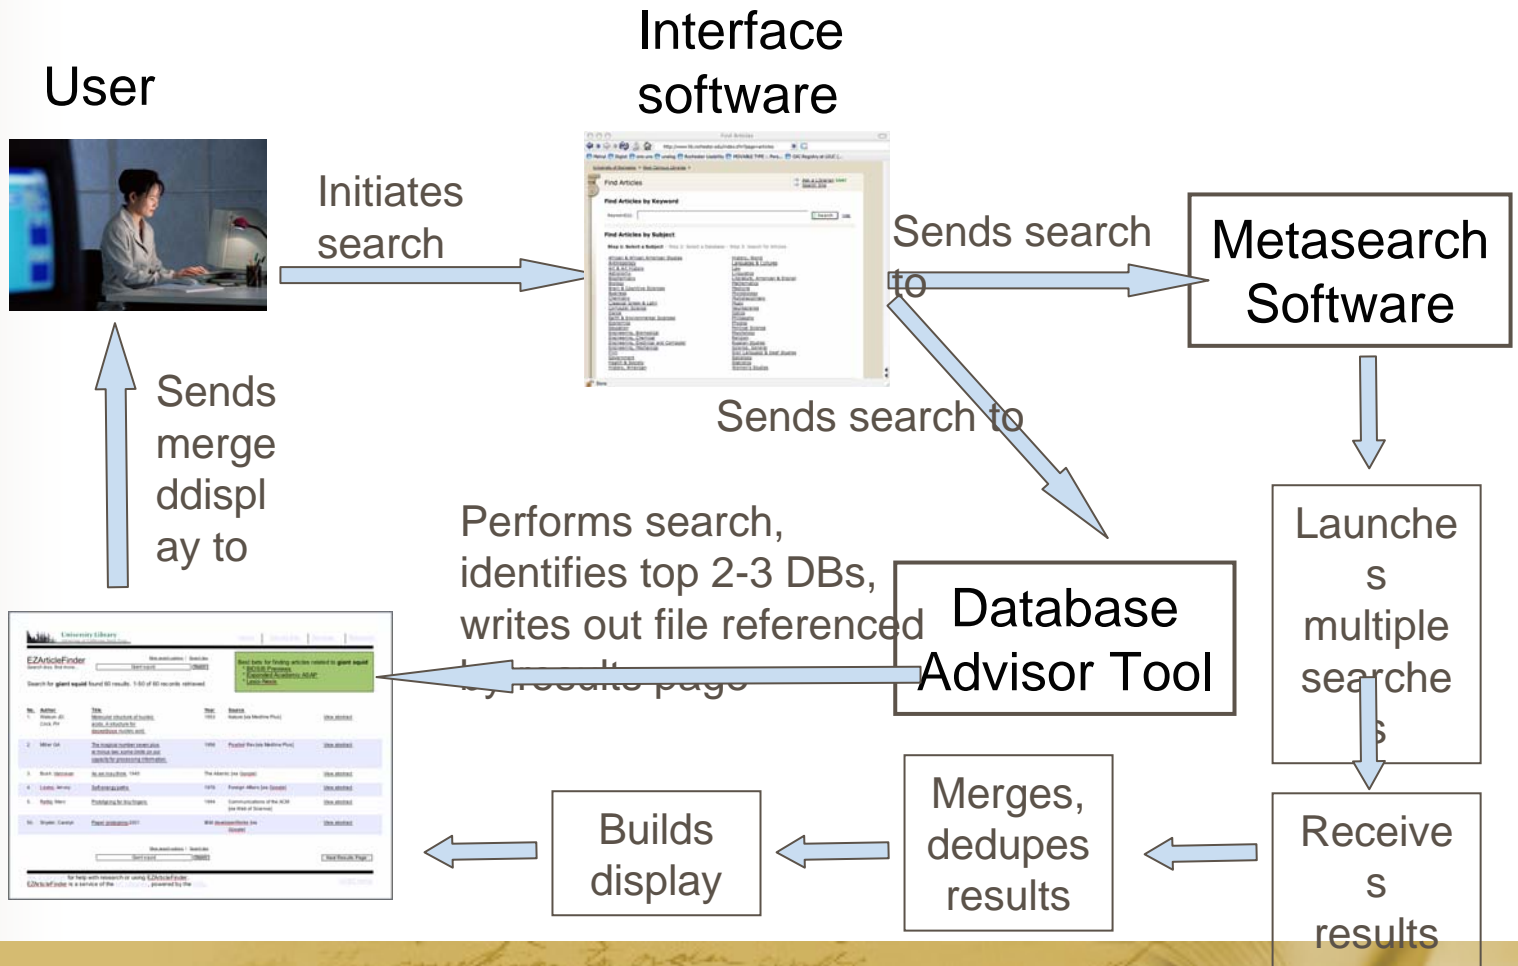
User

Interface software

Initiates search

Sends search to

Metasearch Software

Sends merge ddispl ay to

Sends search to

Launche s multiple searche s

Performs search, identifies top 2-3 DBs, writes out file referenced by results page

Database Advisor Tool

Builds display

Merges, dedupes results

Receive s results

Find Articles

Find Articles by Keyword

Find Articles by Subject

University Library

EZArticleFinder

Search for giant squid found 60 results.

for help with research or using EZArticleFinder
EZArticleFinder is a service of the